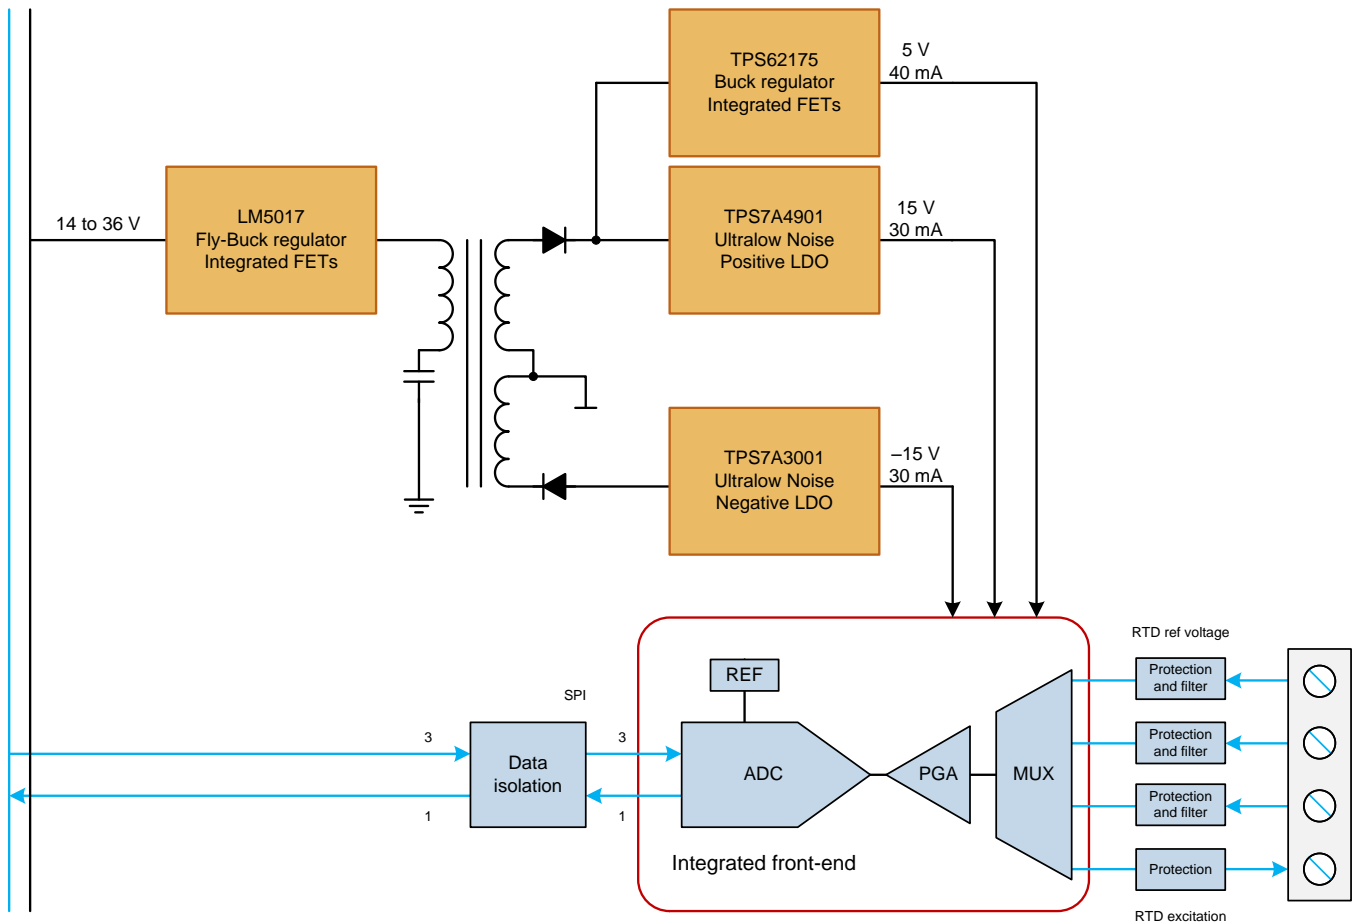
TPS62175
Buck regulator
Integrated FETs

5 V
40 mA

LM5017
Fly-Buck regulator
Integrated FETs

14 to 36 V

TPS7A4901
Ultralow Noise
Positive LDO

15 V
30 mA

TPS7A3001
Ultralow Noise
Negative LDO

–15 V
30 mA

RTD ref voltage

SPI

REF

3

Data
isolation

3

ADC

PGA

MUX

1

1

Protection
and filter

Protection
and filter

Protection
and filter

Protection

Integrated front-end

RTD excitation